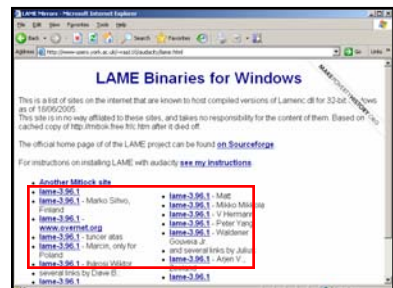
LAME Mirrors - Microsoft Internet Explorer

File Edit View Favorites Tools Help

Back Search Favorites

Address http://www-users.york.ac.uk/~raa110/audacity/lame.html Go Links

LAME Binaries for Windows

MAKE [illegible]

This is a list of sites on the internet that are known to host compiled versions of Lame.dll for 32-bit Windows as of 18/06/2005.
This site is in no way affiliated to these sites, and takes no responsibility for the content of them. Based on cached copy of http://mitiok.free.fr/ htm after it died off.

The official home page of the LAME project can be found on Sourceforge

For instructions on installing LAME with audacity see my instructions.

Another Mitiok site
lame-3.96.1
lame-3.96.1 - Marko Sihvo, Finland
lame-3.96.1 - www.overnet.org
lame-3.96.1 - tuncer atas
lame-3.96.1 - Marcin, only for Poland
lame-3.96.1 - Ihjensi Wiktor
several links by Dave B.
lame-3.96.1

lame-3.96.1 - Matt
lame-3.96.1 - Mikko Mikkola
lame-3.96.1 - V Hermann
lame-3.96.1 - Peter Yang
lame-3.96.1 - Waldemar Gouveia Jr.
and several links by Julius
lame-3.96.1 - Arjen V.
lame-3.96.1